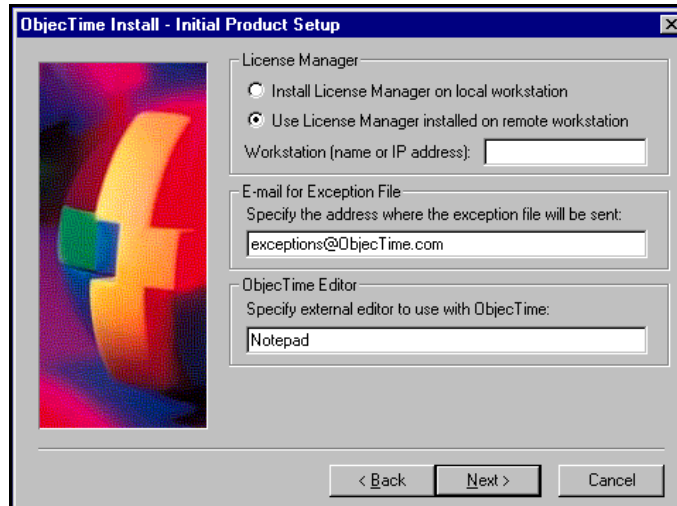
ObjecTime Install - Initial Product Setup

License Manager

Install License Manager on local workstation

Use License Manager installed on remote workstation

Workstation (name or IP address):

E-mail for Exception File

Specify the address where the exception file will be sent:

exceptions@ObjecTime.com

ObjecTime Editor

Specify external editor to use with ObjecTime:

Notepad

< Back

Next >

Cancel